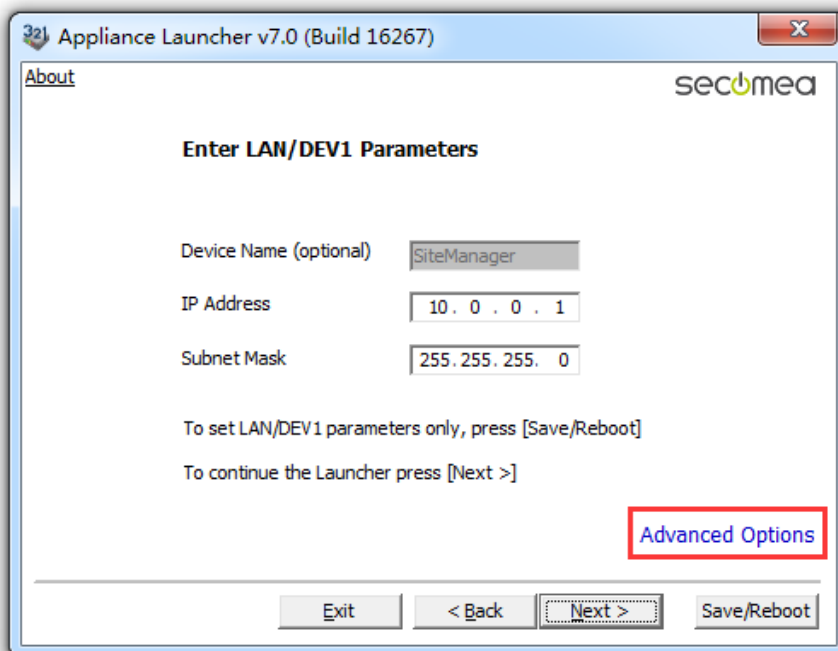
Appliance Launcher v7.0 (Build 16267)

About

secomea

Enter LAN/DEV1 Parameters

Device Name (optional) SiteManager

IP Address 10 . 0 . 0 . 1

Subnet Mask 255.255.255. 0

To set LAN/DEV1 parameters only, press [Save/Reboot]

To continue the Launcher press [Next >]

Advanced Options

Exit

< Back

Next >

Save/Reboot